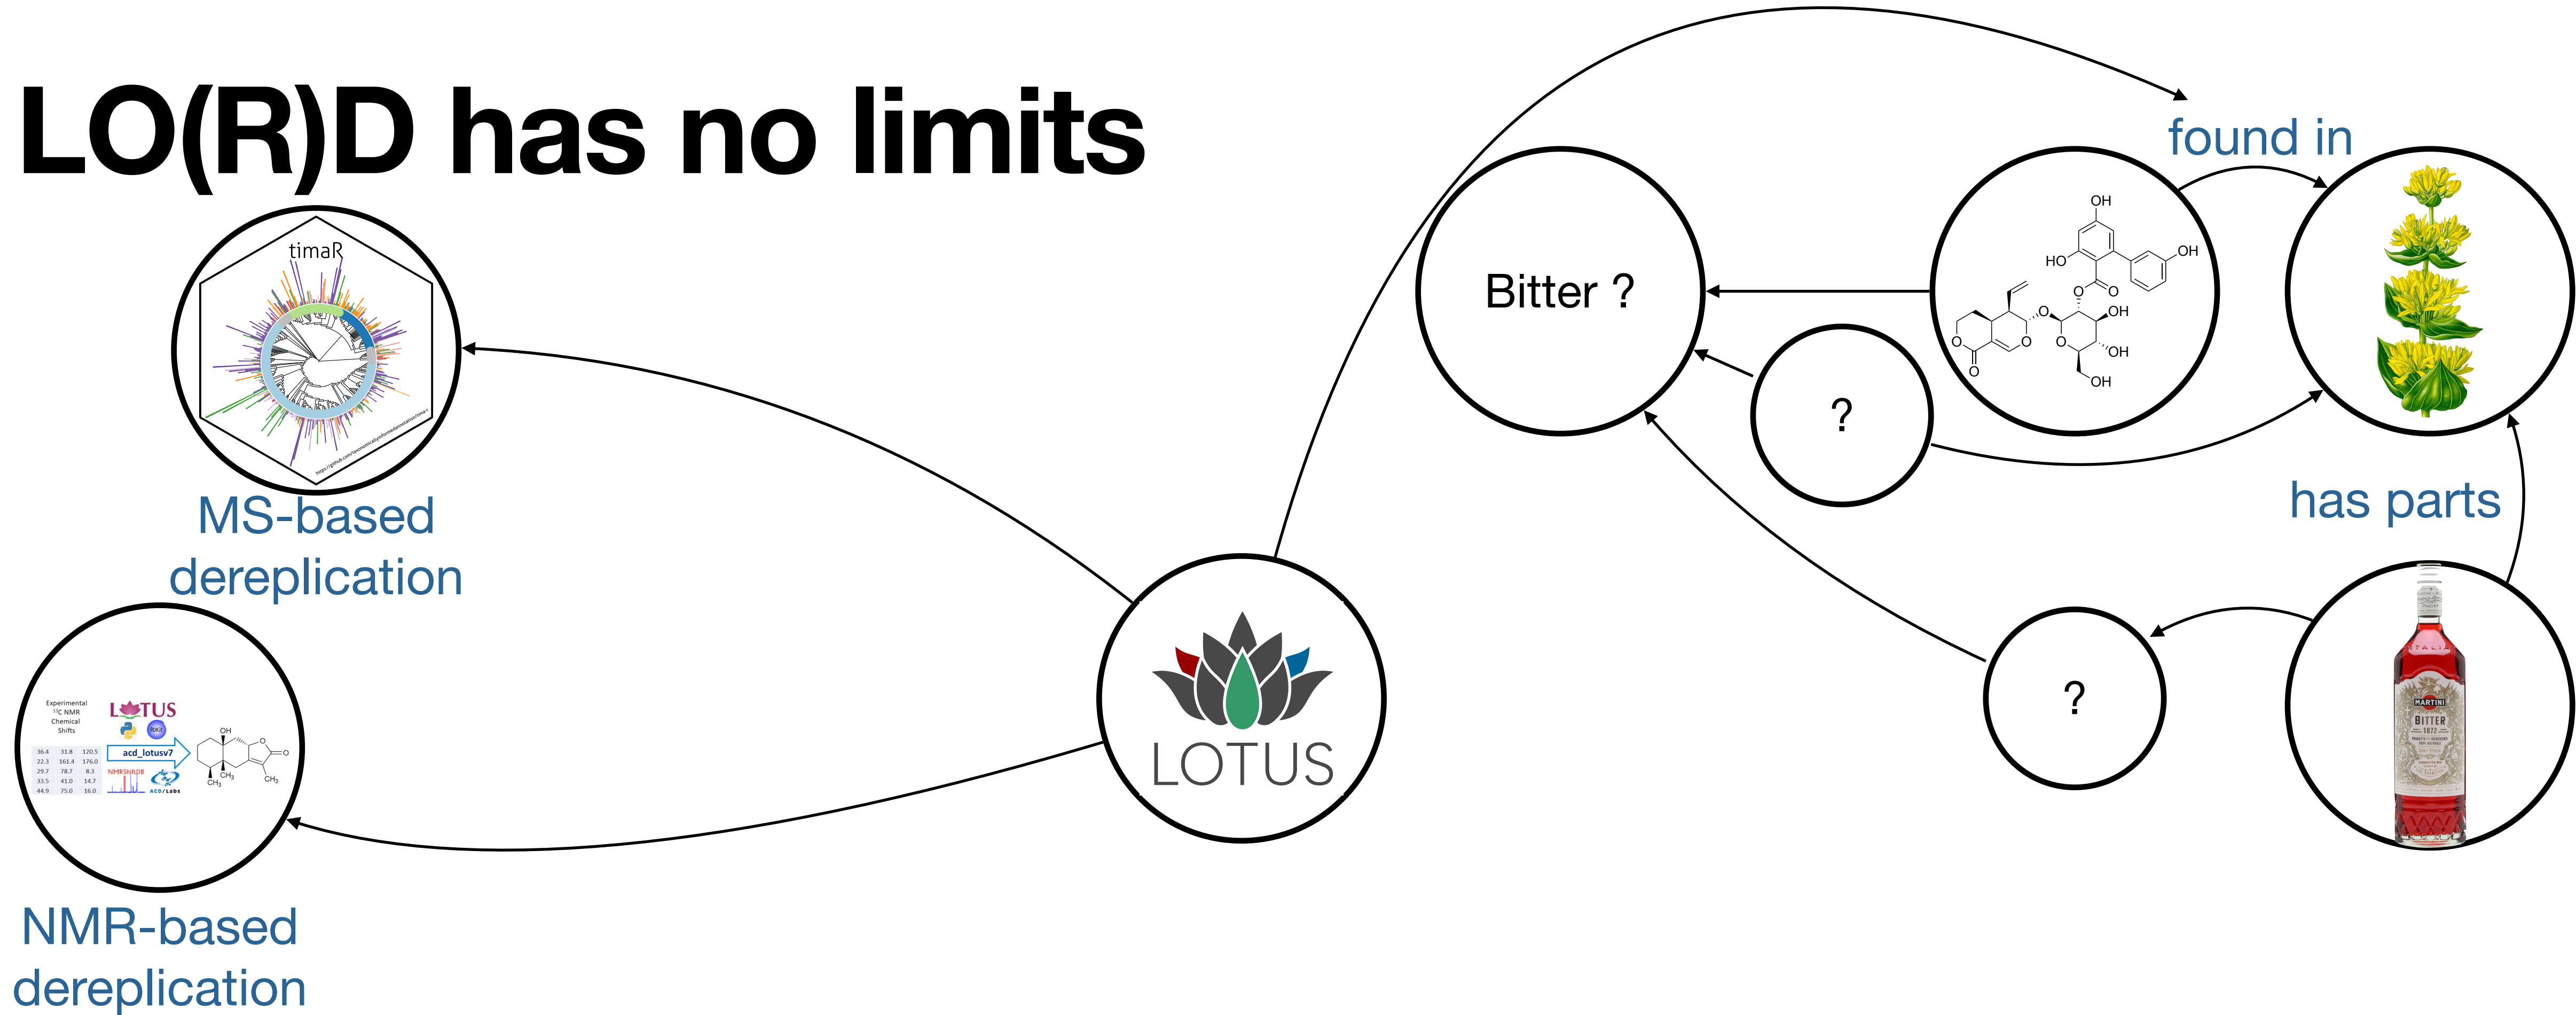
LO(R)D has no limits

timaR

MS-based dereplication

Experimental $^{13}$C NMR Chemical Shifts

| 36.4 | 31.8 | 120.5 |
|---|---|---|
| 22.3 | 161.4 | 176.0 |
| 29.7 | 78.7 | 8.3 |
| 33.5 | 41.0 | 14.7 |
| 44.9 | 75.0 | 16.0 |

LOTUS

acd_lotusv7

NMRShiftDB

ACD/Labs

OH

CH$_3$

CH$_3$

CH$_3$

O

NMR-based dereplication

LOTUS

Bitter ?

?

?

found in

has parts

OH

HO

OH

O

O

OH

OH

OH

O

O

O

O

MARTINI

BITTER

1872

ITALIA